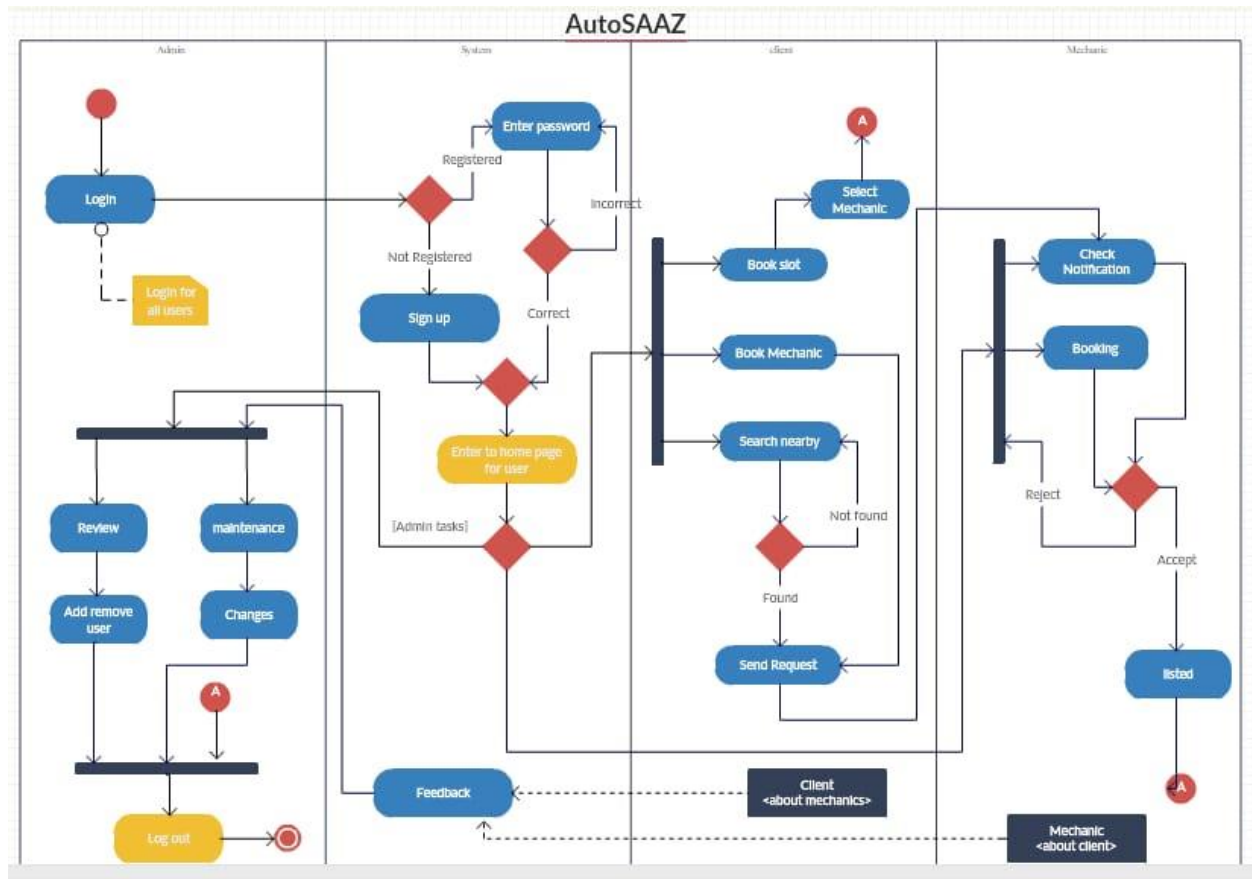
AutoSAAZ

Admin

System

client

Mechanic

Login

Login for all users

Registered

Enter password

Incorrect

Not Registered

Sign up

Correct

Enter to home page for user

[Admin tasks]

Review

maintenance

Add remove user

Changes

A

Log out

A

Select Mechanic

Book slot

Book Mechanic

Search nearby

Not found

Found

Send Request

Feedback

Client <about mechanics>

Mechanic <about client>

Check Notification

Booking

Reject

Accept

listed

A